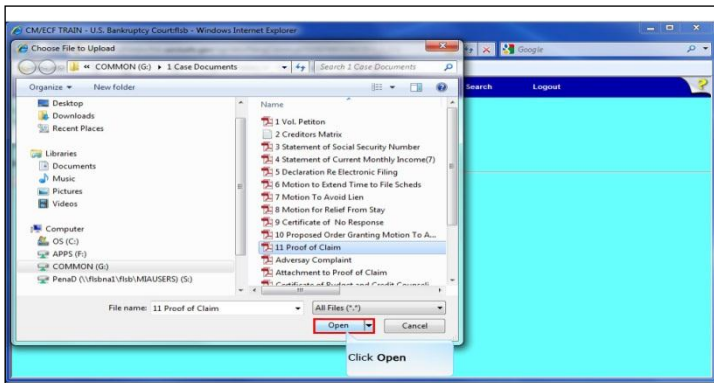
CM/ECF TRAIN - U.S. Bankruptcy Court:flsb - Windows Internet Explorer

Choose File to Upload

« COMMON (G:) ▸ 1 Case Documents

Search 1 Case Documents

Google

Organize ▾ New folder

Search Logout

Desktop
Downloads
Recent Places

Libraries
Documents
Music
Pictures
Videos

Computer
OS (C:)
APPS (F:)
COMMON (G:)
PenaD (\\flsbna1\flsb\MIAUSERS) (S:)

Name

1 Vol. Petiton
2 Creditors Matrix
3 Statement of Social Security Number
4 Statement of Current Monthly Income(7)
5 Declaration Re Electronic Filing
6 Motion to Extend Time to File Scheds
7 Motion To Avoid Lien
8 Motion for Relief From Stay
9 Certificate of No Response
10 Proposed Order Granting Motion To A...
11 Proof of Claim
Adversay Complaint
Attachment to Proof of Claim
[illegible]

File name: 11 Proof of Claim

All Files (*.*)

Open

Cancel

Click Open